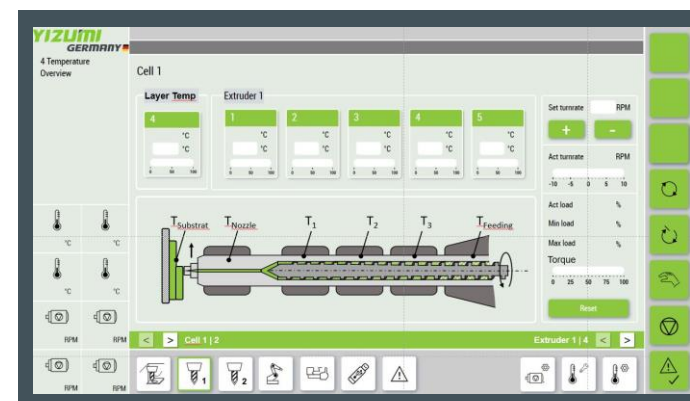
YIZUMI
GERMANY

4 Temperature Overview

Cell 1

Layer Temp

4

°C

°C

Extruder 1

1

°C

°C

2

°C

°C

3

°C

°C

4

°C

°C

5

°C

°C

Set turnrate RPM

+

-

Act turnrate RPM

-10 -5 0 5 10

Act load %

Min load %

Max load %

Torque

0 25 50 75 100

Reset

$T_{Substrat}$ $T_{Nozzle}$ $T_1$ $T_2$ $T_3$ $T_{Feeding}$

°C °C

°C °C

RPM RPM

RPM RPM

< > Cell 1 | 2

Extruder 1 | 4 < >